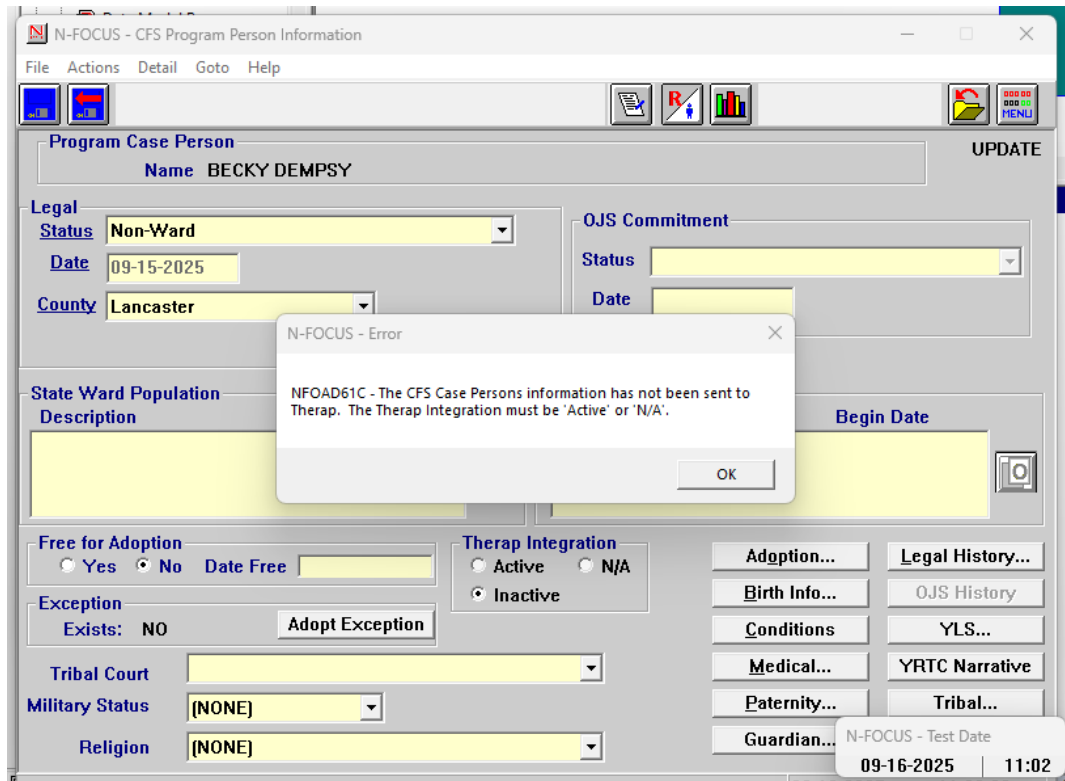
N-FOCUS - CFS Program Person Information

File Actions Detail Goto Help

MENU

Program Case Person

Name BECKY DEMPSY

UPDATE

Legal

Status Non-Ward

Date 09-15-2025

County Lancaster

OJS Commitment

Status

Date

N-FOCUS - Error

NFOAD61C - The CFS Case Persons information has not been sent to Therap. The Therap Integration must be 'Active' or 'N/A'.

OK

State Ward Population

Description

Begin Date

Free for Adoption

Yes No Date Free

Therap Integration

Active N/A

Inactive

Exception

Exists: NO

Adopt Exception

Adoption...

Legal History...

Birth Info...

OJS History

Conditions

YLS...

Medical...

YRTC Narrative

Paternity...

Tribal...

Guardian...

Tribal Court

Military Status (NONE)

Religion (NONE)

N-FOCUS - Test Date

09-16-2025 11:02